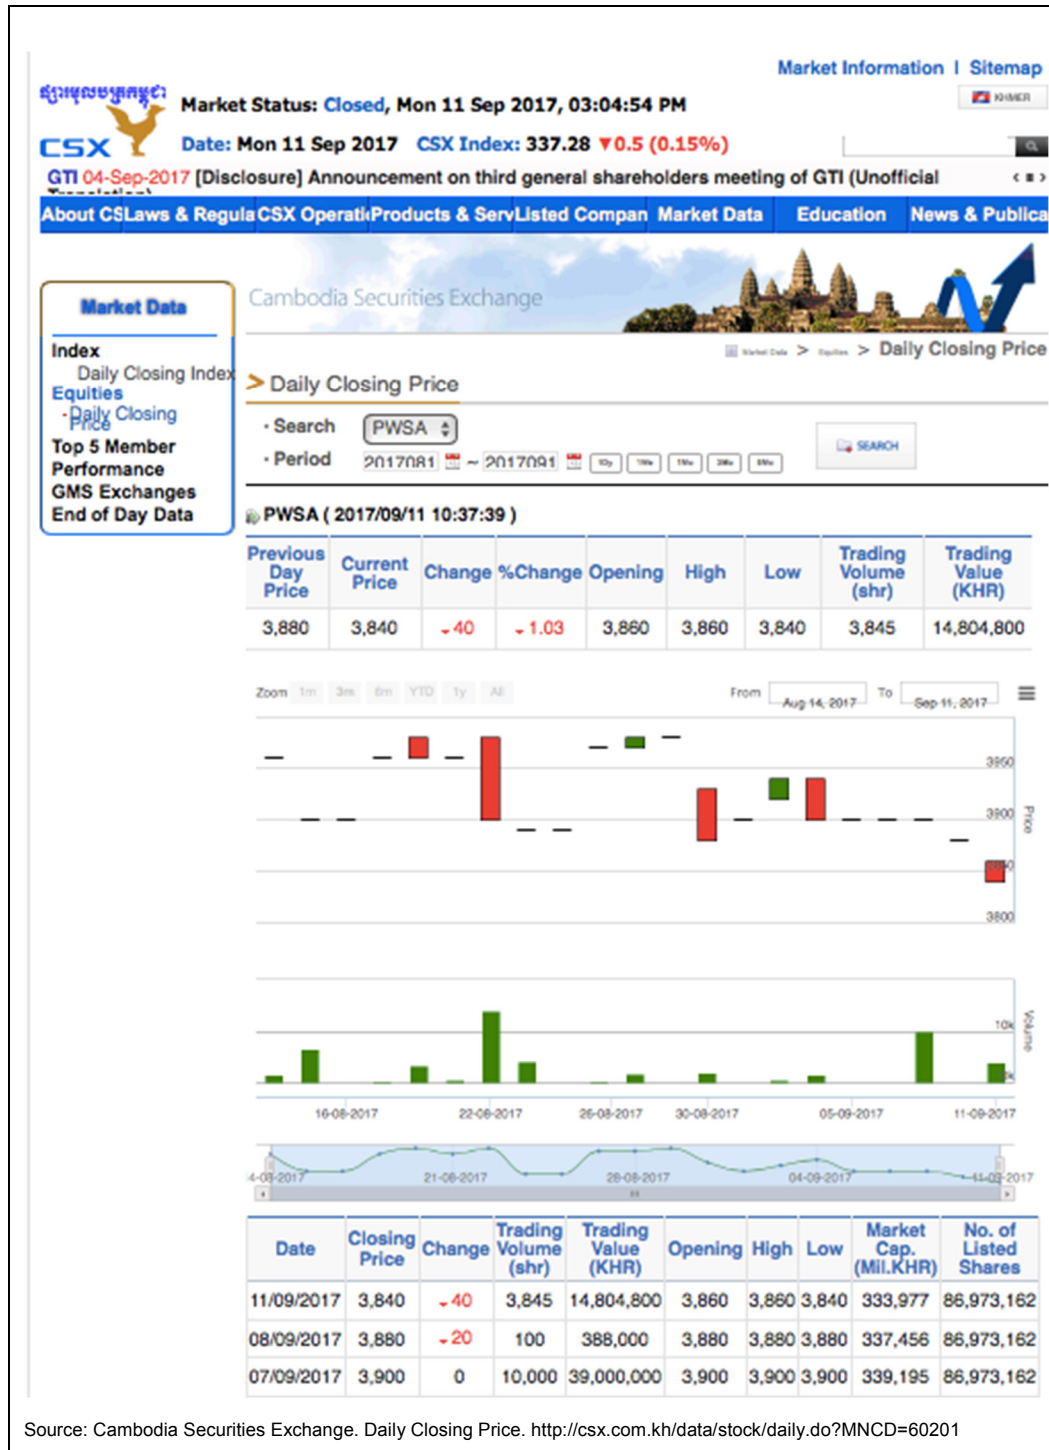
Market Information | Sitemap

KHMER

ផ្សារមូលបត្រកម្ពុជា

CSX

Market Status: Closed, Mon 11 Sep 2017, 03:04:54 PM

Date: Mon 11 Sep 2017 CSX Index: 337.28 ▼0.5 (0.15%)

GTI 04-Sep-2017 [Disclosure] Announcement on third general shareholders meeting of GTI (Unofficial

About CS Laws & Regula CSX Operati Products & Serv Listed Compan Market Data Education News & Publica

Market Data

Index
Daily Closing Index
Equities
-Daily Closing Price
Top 5 Member Performance
GMS Exchanges
End of Day Data

Cambodia Securities Exchange

Market Data > Equities > Daily Closing Price

> Daily Closing Price

· Search PWSA
· Period 2017081 ~ 2017091 10y 1W 1M 3M 6M

SEARCH

PWSA ( 2017/09/11 10:37:39 )

| Previous Day Price | Current Price | Change | %Change | Opening | High | Low | Trading Volume (shr) | Trading Value (KHR) |
|---|---|---|---|---|---|---|---|---|
| 3,880 | 3,840 | -40 | -1.03 | 3,860 | 3,860 | 3,840 | 3,845 | 14,804,800 |

Zoom 1m 3m 6m YTD 1y All

From Aug 14, 2017 To Sep 11, 2017

3950
3900
3850
3800
Price

10k
0k
Volume

16-08-2017 22-08-2017 26-08-2017 30-08-2017 05-09-2017 11-09-2017

14-08-2017 21-08-2017 28-08-2017 04-09-2017 11-09-2017

| Date | Closing Price | Change | Trading Volume (shr) | Trading Value (KHR) | Opening | High | Low | Market Cap. (Mil.KHR) | No. of Listed Shares |
|---|---|---|---|---|---|---|---|---|---|
| 11/09/2017 | 3,840 | -40 | 3,845 | 14,804,800 | 3,860 | 3,860 | 3,840 | 333,977 | 86,973,162 |
| 08/09/2017 | 3,880 | -20 | 100 | 388,000 | 3,880 | 3,880 | 3,880 | 337,456 | 86,973,162 |
| 07/09/2017 | 3,900 | 0 | 10,000 | 39,000,000 | 3,900 | 3,900 | 3,900 | 339,195 | 86,973,162 |

Source: Cambodia Securities Exchange. Daily Closing Price. http://csx.com.kh/data/stock/daily.do?MNCD=60201